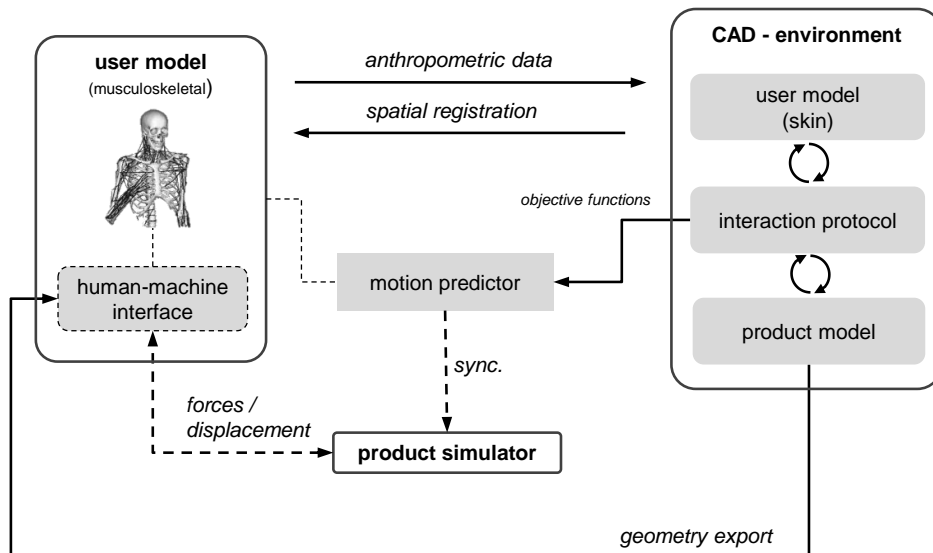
user model
(musculoskeletal)

anthropometric data

spatial registration

CAD - environment

user model
(skin)

objective functions

interaction protocol

product model

human-machine interface

motion predictor

sync.

forces / displacement

product simulator

geometry export